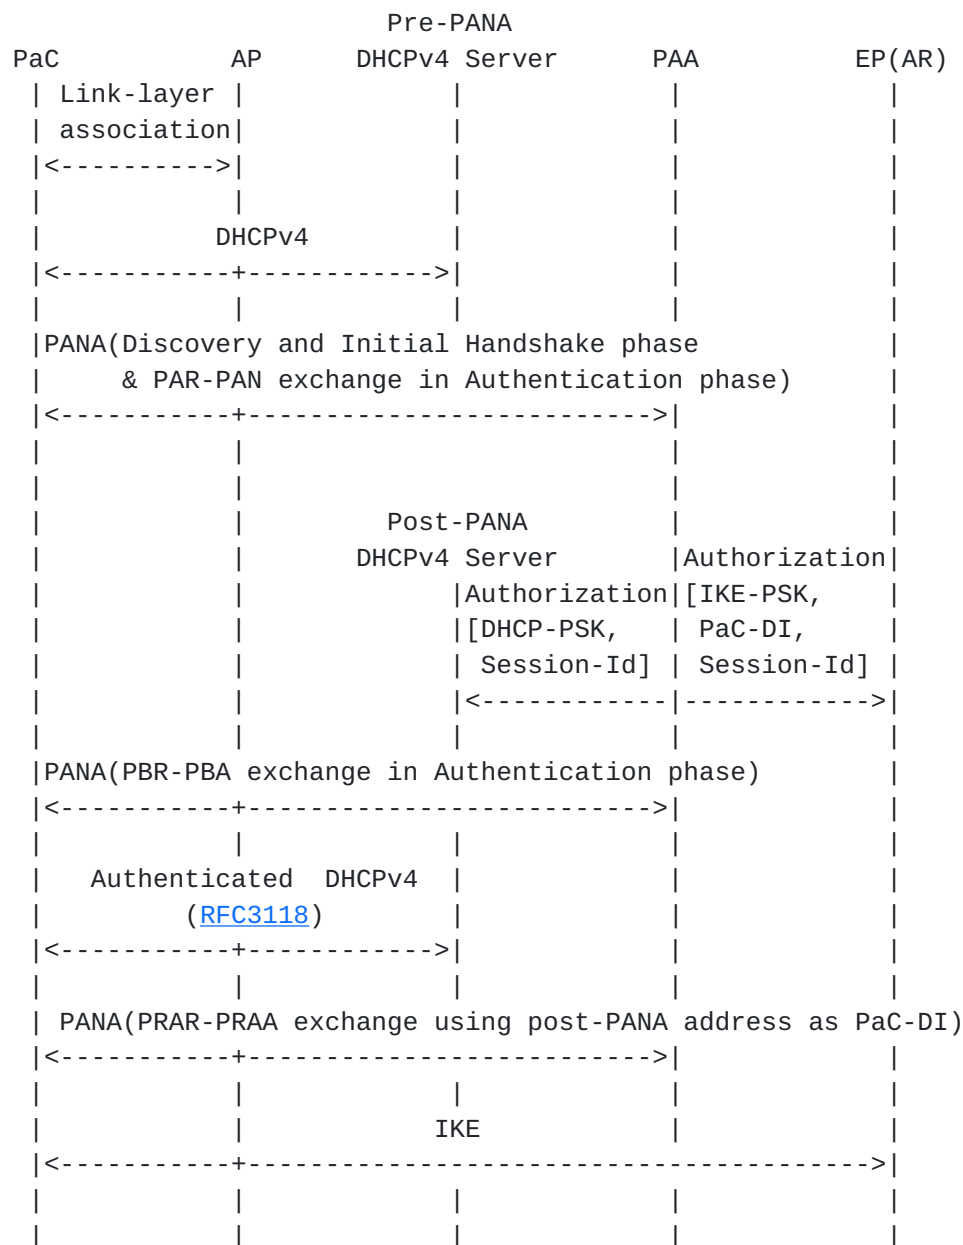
Pre-PANA
PaC            AP      DHCPv4 Server      PAA         EP(AR)
 | Link-layer |            |               |             |
 | association|            |               |             |
 |<---------->|            |               |             |
 |            |            |               |             |
 |          DHCPv4         |               |             |
 |<-----------+----------->|               |             |
 |            |            |               |             |
 |PANA(Discovery and Initial Handshake phase             |
 |     & PAR-PAN exchange in Authentication phase)       |
 |<-----------+--------------------------->|             |
 |            |                            |             |
 |            |                            |             |
 |            |         Post-PANA          |             |
 |            |       DHCPv4 Server        |Authorization|
 |            |            |Authorization|[IKE-PSK,     |
 |            |            |[DHCP-PSK,    | PaC-DI,      |
 |            |            | Session-Id] | Session-Id] |
 |            |            |<------------|------------>|
 |            |            |             |             |
 |PANA(PBR-PBA exchange in Authentication phase)        |
 |<-----------+--------------------------->|             |
 |            |            |               |             |
 |   Authenticated  DHCPv4 |               |             |
 |        (RFC3118)        |               |             |
 |<-----------+----------->|               |             |
 |            |            |               |             |
 | PANA(PRAR-PRAA exchange using post-PANA address as PaC-DI)
 |<-----------+--------------------------->|             |
 |            |            |               |             |
 |            |           IKE              |             |
 |<-----------+----------------------------------------->|
 |            |            |               |             |
 |            |            |               |             |